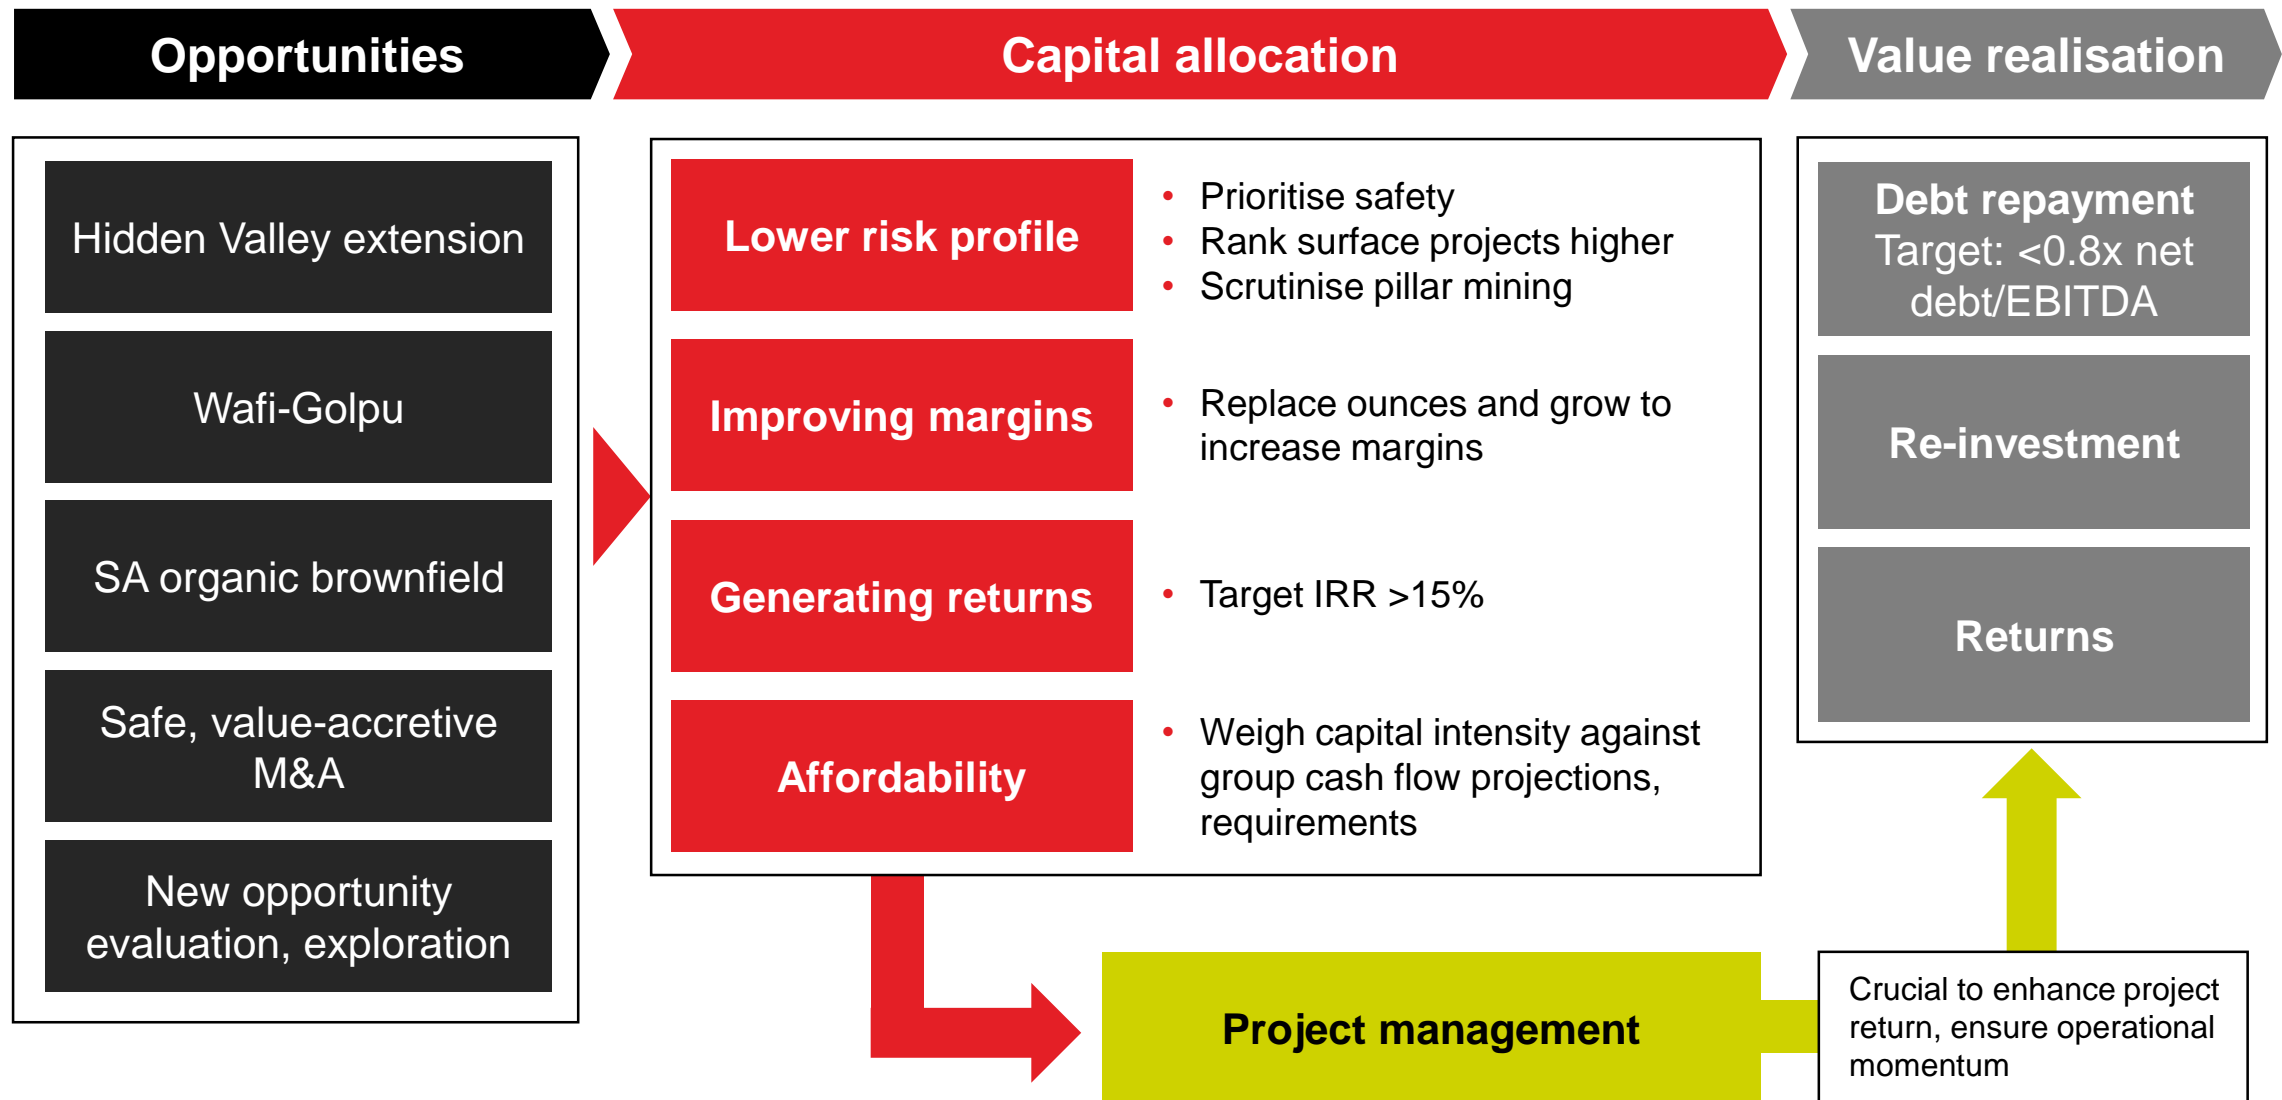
Opportunities

Capital allocation

Value realisation

Hidden Valley extension

Wafi-Golpu

SA organic brownfield

Safe, value-accretive M&A

New opportunity evaluation, exploration

Lower risk profile

- Prioritise safety
- Rank surface projects higher
- Scrutinise pillar mining

Improving margins

- Replace ounces and grow to increase margins

Generating returns

- Target IRR >15%

Affordability

- Weigh capital intensity against group cash flow projections, requirements

Debt repayment
Target: <0.8x net debt/EBITDA

Re-investment

Returns

Project management

Crucial to enhance project return, ensure operational momentum